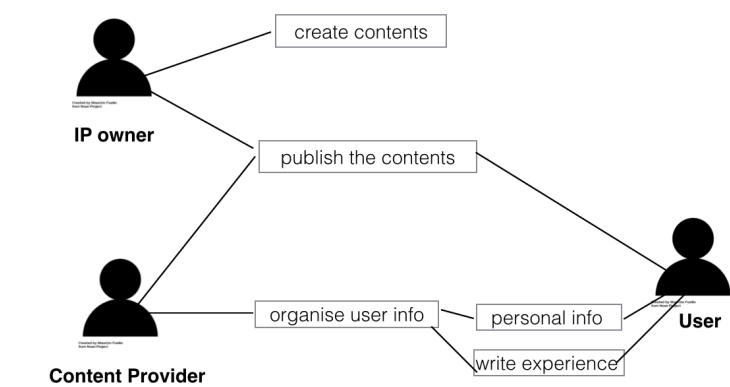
create contents

Created by Maurizio Fusillo from Noun Project

IP owner

publish the contents

Created by Maurizio Fusillo from Noun Project

organise user info

personal info

Created by Maurizio Fusillo from Noun Project

User

write experience

Content Provider